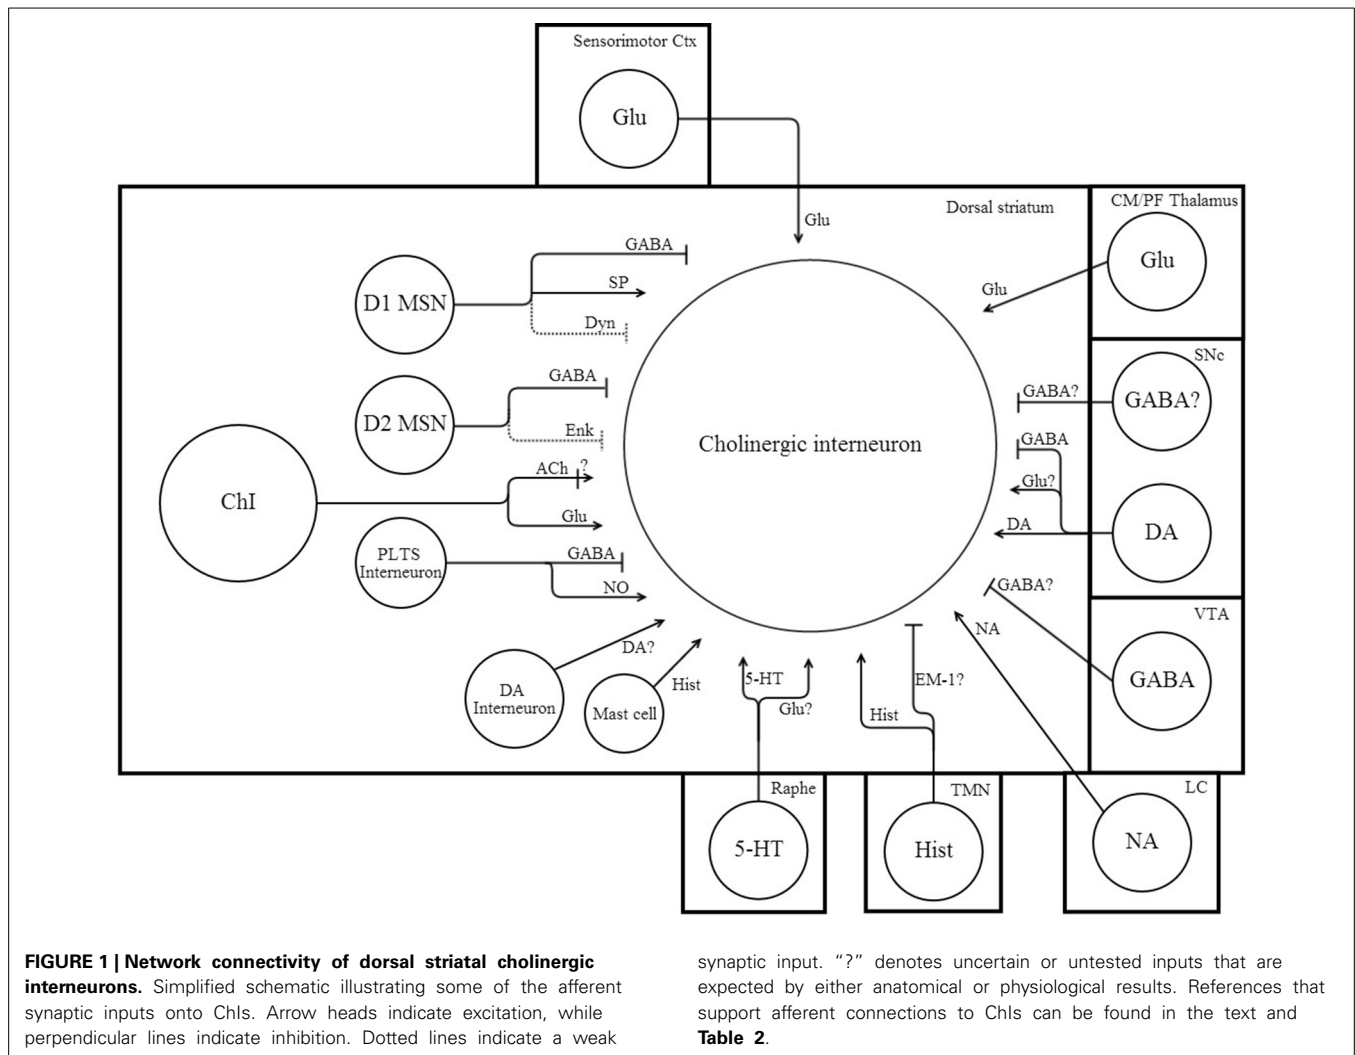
Sensorimotor Ctx

Glu

Glu

Dorsal striatum

CM/PF Thalamus

Glu

Glu

GABA

SP

Dyn

D1 MSN

SNc

GABA?

GABA?

GABA

D2 MSN

Enk

Cholinergic interneuron

GABA

ChI

ACh

?

Glu?

Glu

DA

DA

PLTS Interneuron

GABA

NO

GABA?

VTA

NA

DA?

GABA

DA Interneuron

Hist

Mast cell

5-HT

Glu?

Hist

EM-1?

Raphe

TMN

LC

5-HT

Hist

NA

**FIGURE 1 | Network connectivity of dorsal striatal cholinergic interneurons.** Simplified schematic illustrating some of the afferent synaptic inputs onto ChIs. Arrow heads indicate excitation, while perpendicular lines indicate inhibition. Dotted lines indicate a weak synaptic input. "?" denotes uncertain or untested inputs that are expected by either anatomical or physiological results. References that support afferent connections to ChIs can be found in the text and **Table 2**.